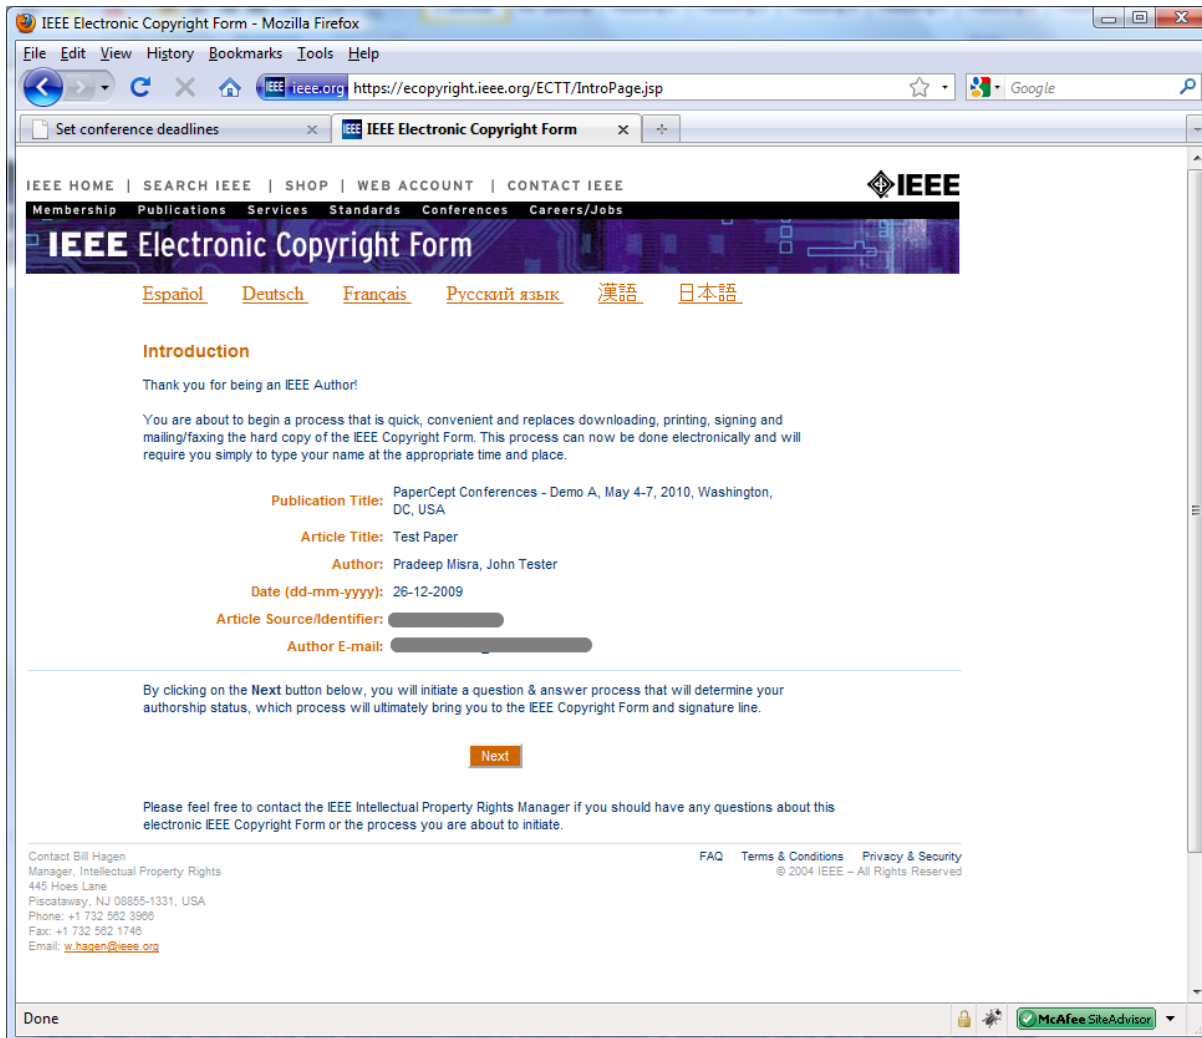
IEEE Electronic Copyright Form - Mozilla Firefox

File Edit View History Bookmarks Tools Help

IEEE ieee.org https://ecopyright.ieee.org/ECTT/IntroPage.jsp

Google

Set conference deadlines

IEEE Electronic Copyright Form

IEEE HOME | SEARCH IEEE | SHOP | WEB ACCOUNT | CONTACT IEEE

IEEE

Membership Publications Services Standards Conferences Careers/Jobs

IEEE Electronic Copyright Form

Español Deutsch Français Русский язык 漢語 日本語

Introduction

Thank you for being an IEEE Author!

You are about to begin a process that is quick, convenient and replaces downloading, printing, signing and mailing/faxing the hard copy of the IEEE Copyright Form. This process can now be done electronically and will require you simply to type your name at the appropriate time and place.

Publication Title: PaperCept Conferences - Demo A, May 4-7, 2010, Washington, DC, USA

Article Title: Test Paper

Author: Pradeep Misra, John Tester

Date (dd-mm-yyyy): 26-12-2009

Article Source/Identifier: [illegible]

Author E-mail: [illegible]

By clicking on the Next button below, you will initiate a question & answer process that will determine your authorship status, which process will ultimately bring you to the IEEE Copyright Form and signature line.

Next

Please feel free to contact the IEEE Intellectual Property Rights Manager if you should have any questions about this electronic IEEE Copyright Form or the process you are about to initiate.

Contact Bill Hagen
Manager, Intellectual Property Rights
445 Hoes Lane
Piscataway, NJ 08855-1331, USA
Phone: +1 732 562 3966
Fax: +1 732 562 1746
Email: w.hagen@ieee.org

FAQ Terms & Conditions Privacy & Security
© 2004 IEEE – All Rights Reserved

Done

McAfee SiteAdvisor